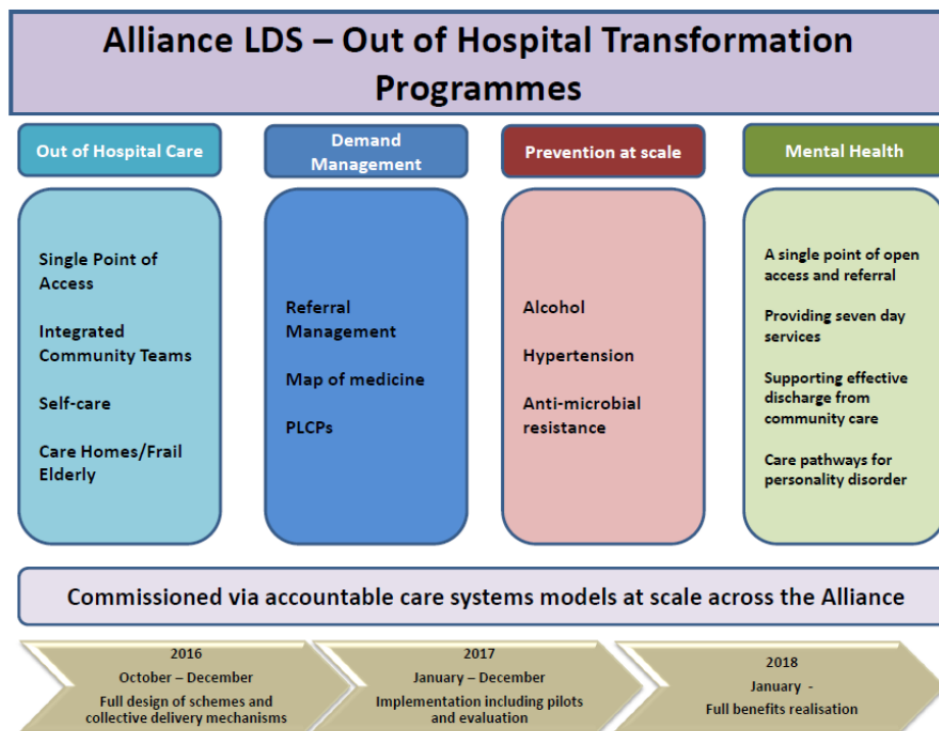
Alliance LDS – Out of Hospital Transformation Programmes

Out of Hospital Care

Single Point of Access

Integrated Community Teams

Self-care

Care Homes/Frail Elderly

Demand Management

Referral Management

Map of medicine

PLCPs

Prevention at scale

Alcohol

Hypertension

Anti-microbial resistance

Mental Health

A single point of open access and referral

Providing seven day services

Supporting effective discharge from community care

Care pathways for personality disorder

Commissioned via accountable care systems models at scale across the Alliance

2016
October – December
Full design of schemes and collective delivery mechanisms

2017
January – December
Implementation including pilots and evaluation

2018
January -
Full benefits realisation